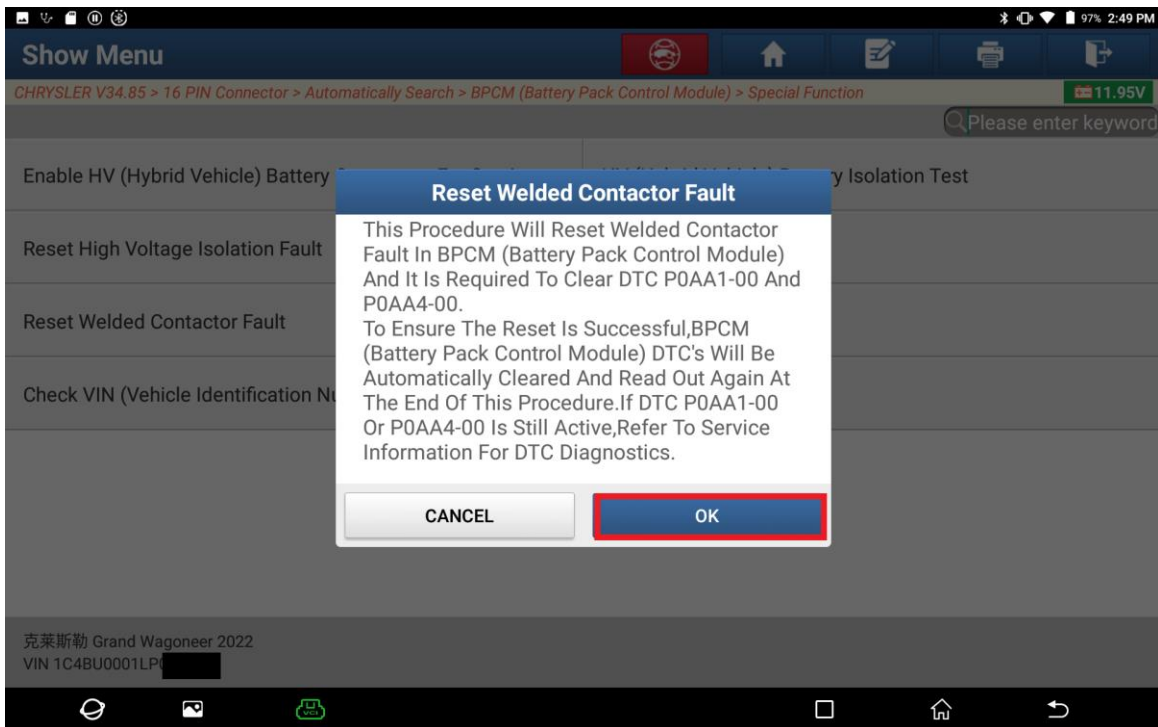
97% 2:49 PM

Show Menu

CHRYSLER V34.85 > 16 PIN Connector > Automatically Search > BPCM (Battery Pack Control Module) > Special Function

11.95V

Please enter keyword

Enable HV (Hybrid Vehicle) Battery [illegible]

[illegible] Isolation Test

Reset High Voltage Isolation Fault

Reset Welded Contactor Fault

Check VIN (Vehicle Identification N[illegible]

Reset Welded Contactor Fault

This Procedure Will Reset Welded Contactor Fault In BPCM (Battery Pack Control Module) And It Is Required To Clear DTC P0AA1-00 And P0AA4-00.
To Ensure The Reset Is Successful,BPCM (Battery Pack Control Module) DTC's Will Be Automatically Cleared And Read Out Again At The End Of This Procedure.If DTC P0AA1-00 Or P0AA4-00 Is Still Active,Refer To Service Information For DTC Diagnostics.

CANCEL

OK

克莱斯勒 Grand Wagoneer 2022
VIN 1C4BU0001LP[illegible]